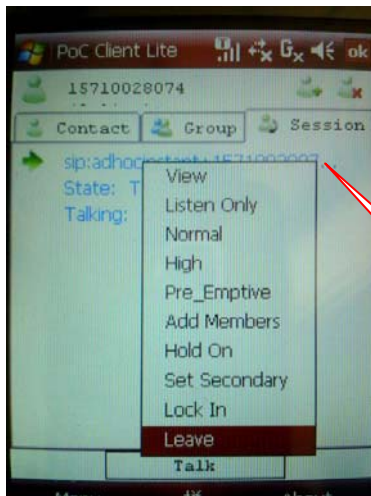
PoC Client Lite ok

15710028074

Contact Group Session

sip:adhocgestant:1571002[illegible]

State: T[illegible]

Talking:

View

Listen Only

Normal

High

Pre_Emptive

Add Members

Hold On

Set Secondary

Lock In

Leave

Talk

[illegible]